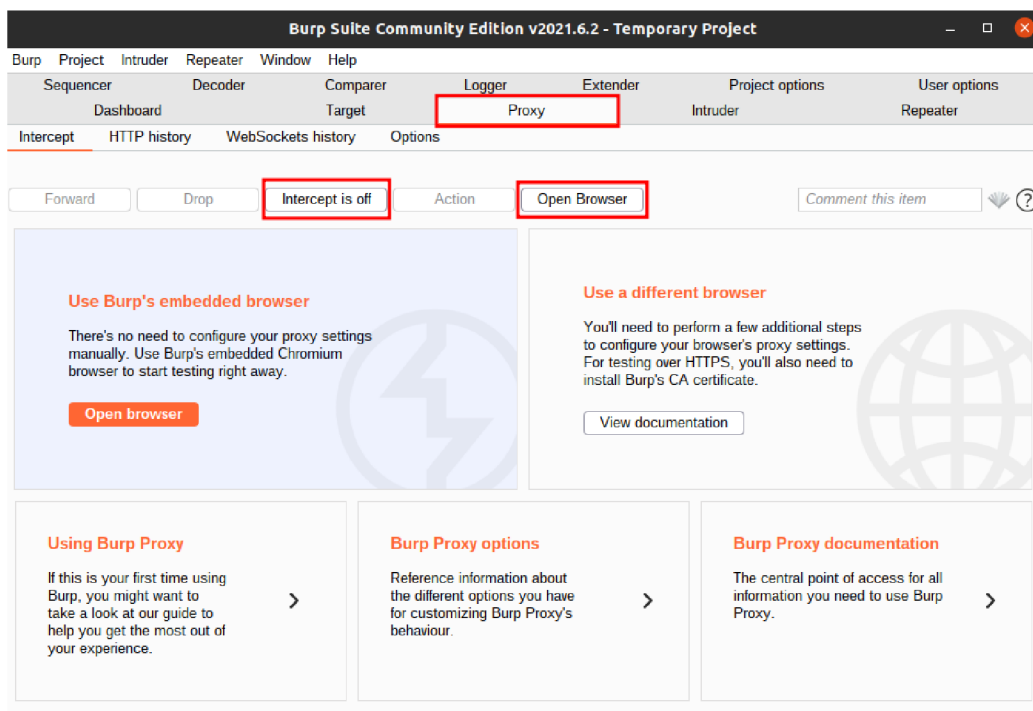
Burp Suite Community Edition v2021.6.2 - Temporary Project

Burp Project Intruder Repeater Window Help

Sequencer Decoder Comparer Logger Extender Project options User options

Dashboard Target Proxy Intruder Repeater

Intercept HTTP history WebSockets history Options

Forward Drop Intercept is off Action Open Browser Comment this item ?

Use Burp's embedded browser

There's no need to configure your proxy settings manually. Use Burp's embedded Chromium browser to start testing right away.

Open browser

Use a different browser

You'll need to perform a few additional steps to configure your browser's proxy settings. For testing over HTTPS, you'll also need to install Burp's CA certificate.

View documentation

Using Burp Proxy

If this is your first time using Burp, you might want to take a look at our guide to help you get the most out of your experience.

Burp Proxy options

Reference information about the different options you have for customizing Burp Proxy's behaviour.

Burp Proxy documentation

The central point of access for all information you need to use Burp Proxy.